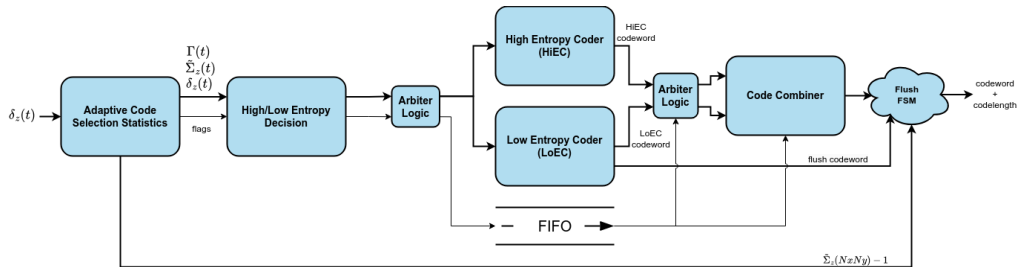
$\delta_z(t)$

Adaptive Code Selection Statistics

$\Gamma(t)$
$\tilde{\Sigma}_z(t)$
$\delta_z(t)$

flags

High/Low Entropy Decision

Arbiter Logic

High Entropy Coder (HiEC)

HiEC codeword

Low Entropy Coder (LoEC)

LoEC codeword

Arbiter Logic

Code Combiner

Flush FSM

codeword + codelength

flush codeword

FIFO

$\tilde{\Sigma}_z(NxNy) - 1$